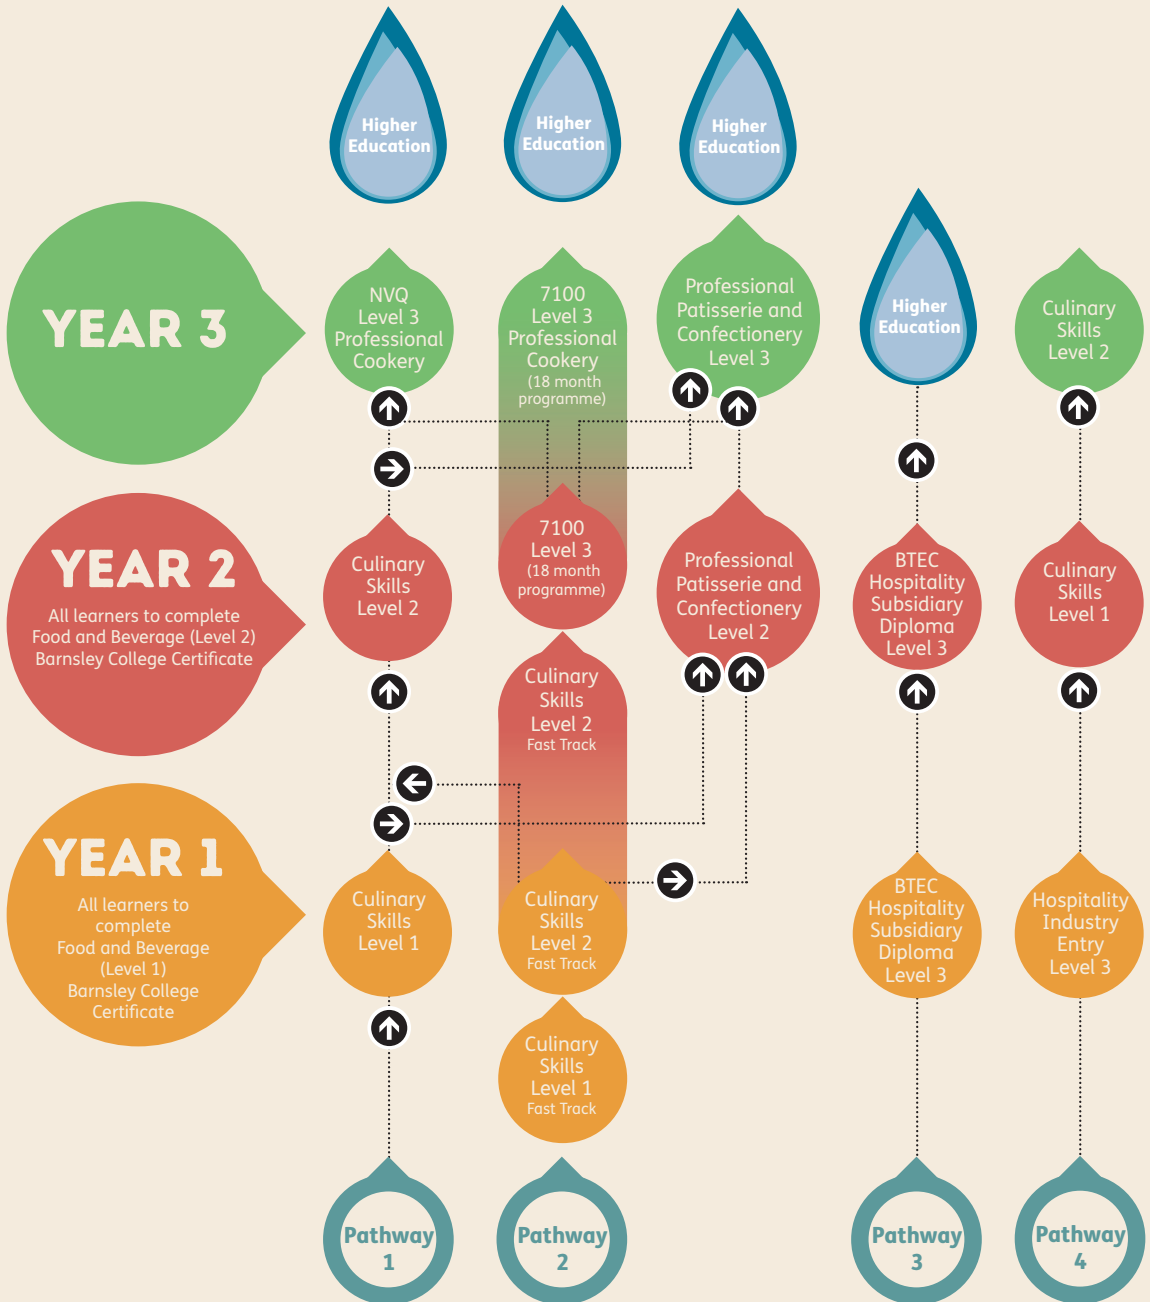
Higher Education

Higher Education

Higher Education

YEAR 3

NVQ Level 3 Professional Cookery

7100 Level 3 Professional Cookery (18 month programme)

Professional Patisserie and Confectionery Level 3

Higher Education

Culinary Skills Level 2

YEAR 2

All learners to complete Food and Beverage (Level 2) Barnsley College Certificate

Culinary Skills Level 2

7100 Level 3 (18 month programme)

Professional Patisserie and Confectionery Level 2

BTEC Hospitality Subsidiary Diploma Level 3

Culinary Skills Level 1

Culinary Skills Level 2 Fast Track

YEAR 1

All learners to complete Food and Beverage (Level 1) Barnsley College Certificate

Culinary Skills Level 1

Culinary Skills Level 2 Fast Track

BTEC Hospitality Subsidiary Diploma Level 3

Hospitality Industry Entry Level 3

Culinary Skills Level 1 Fast Track

Pathway 1

Pathway 2

Pathway 3

Pathway 4